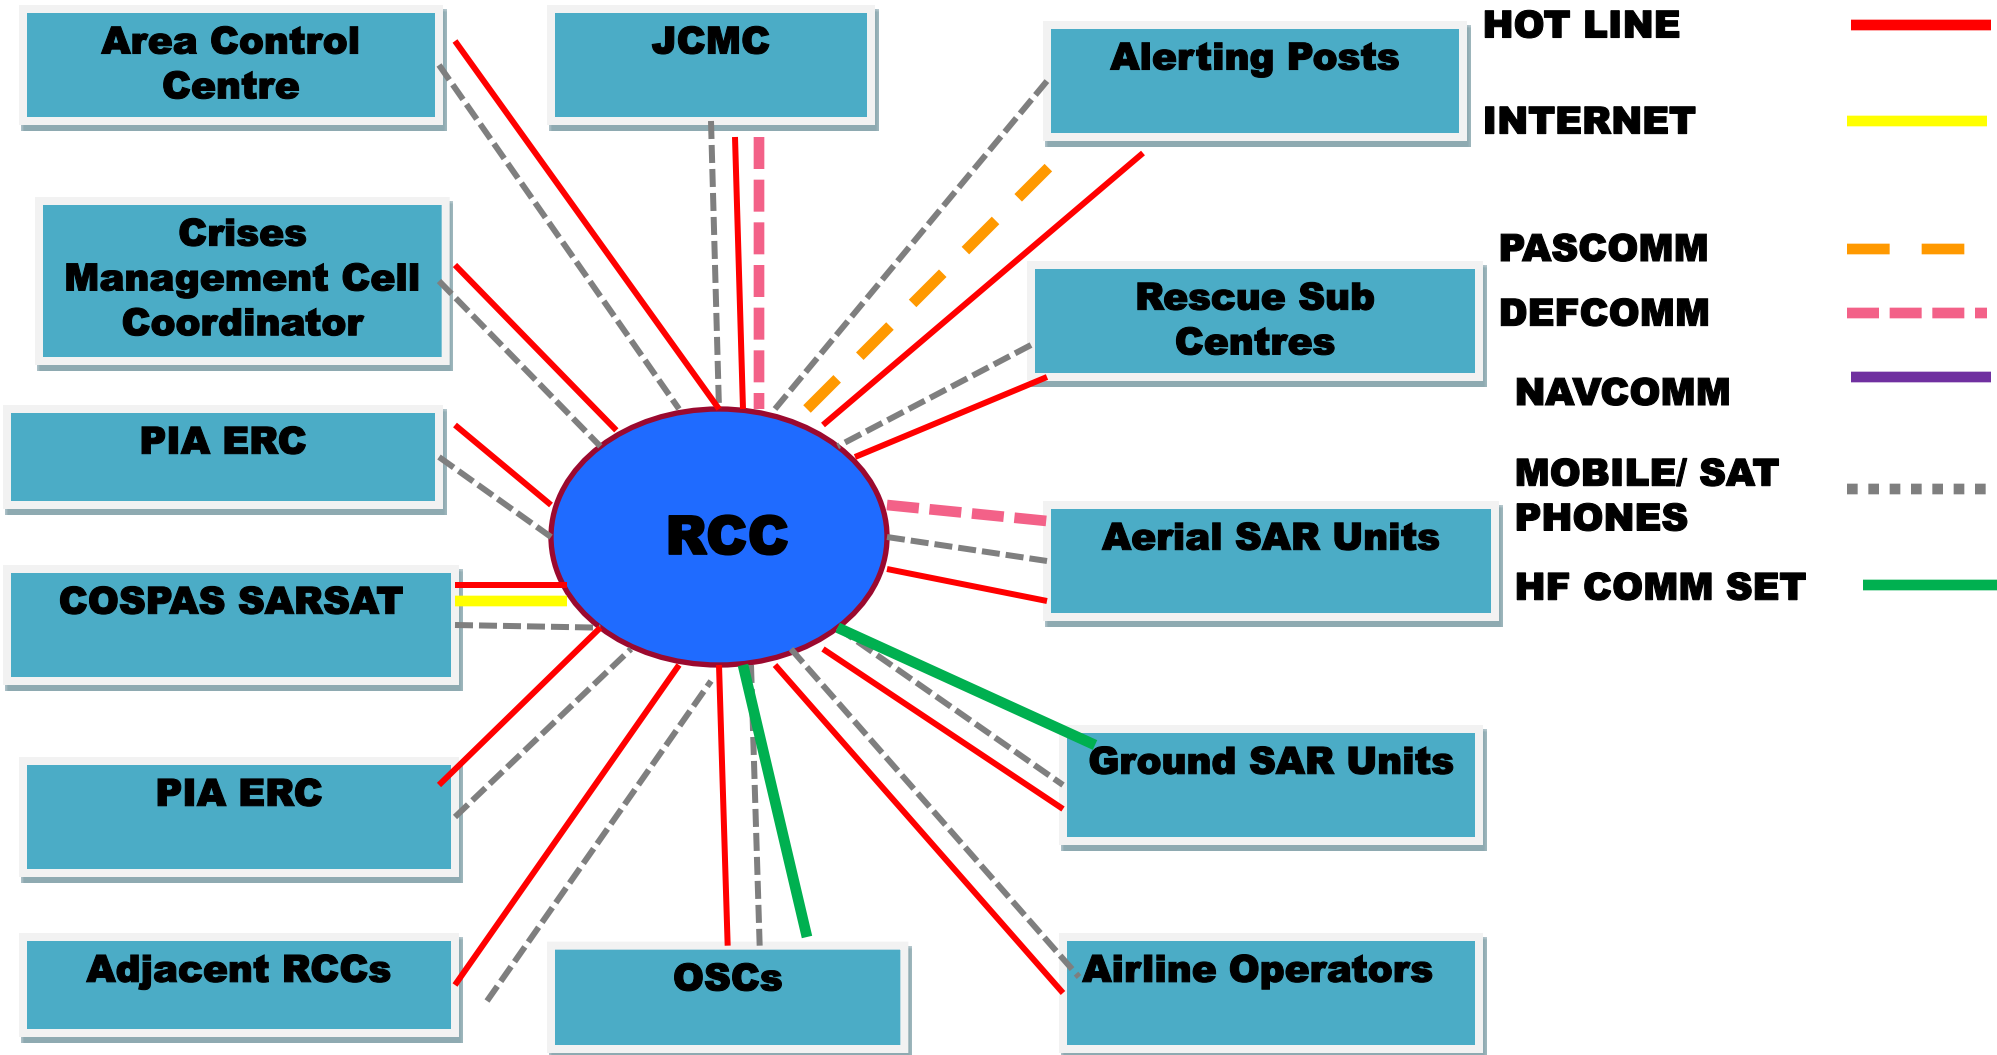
Area Control Centre

JCMC

Alerting Posts

HOT LINE

INTERNET

PASCOMM

DEFCOMM

NAVCOMM

MOBILE/ SAT PHONES

HF COMM SET

Crises Management Cell Coordinator

Rescue Sub Centres

PIA ERC

RCC

Aerial SAR Units

COSPAS SARSAT

PIA ERC

Ground SAR Units

Adjacent RCCs

OSCs

Airline Operators